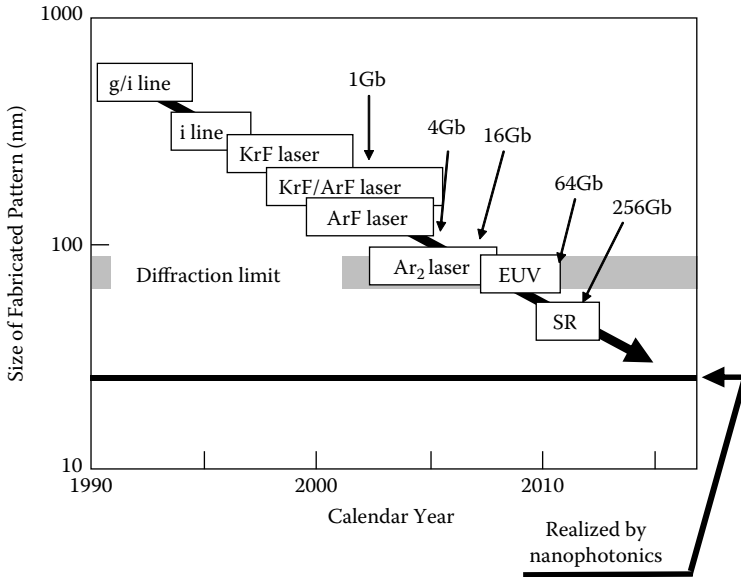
1000

100

10

Size of Fabricated Pattern (nm)

g/i line

i line

KrF laser

KrF/ArF laser

ArF laser

$Ar_2$ laser

EUV

SR

1Gb

4Gb

16Gb

64Gb

256Gb

Diffraction limit

1990

2000

2010

Calendar Year

Realized by nanophotonics